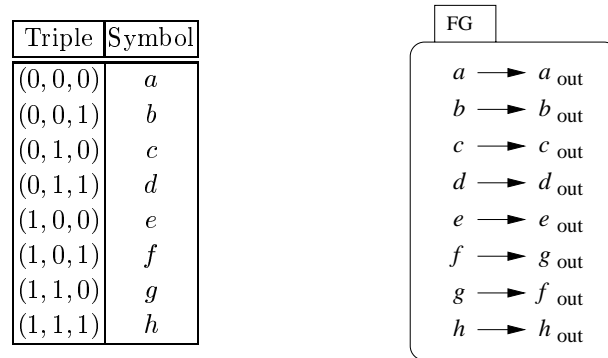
| Triple | Symbol |
|---|---|
| $(0,0,0)$ | $a$ |
| $(0,0,1)$ | $b$ |
| $(0,1,0)$ | $c$ |
| $(0,1,1)$ | $d$ |
| $(1,0,0)$ | $e$ |
| $(1,0,1)$ | $f$ |
| $(1,1,0)$ | $g$ |
| $(1,1,1)$ | $h$ |

FG

$a \longrightarrow a_{\text{out}}$
$b \longrightarrow b_{\text{out}}$
$c \longrightarrow c_{\text{out}}$
$d \longrightarrow d_{\text{out}}$
$e \longrightarrow e_{\text{out}}$
$f \longrightarrow g_{\text{out}}$
$g \longrightarrow f_{\text{out}}$
$h \longrightarrow h_{\text{out}}$